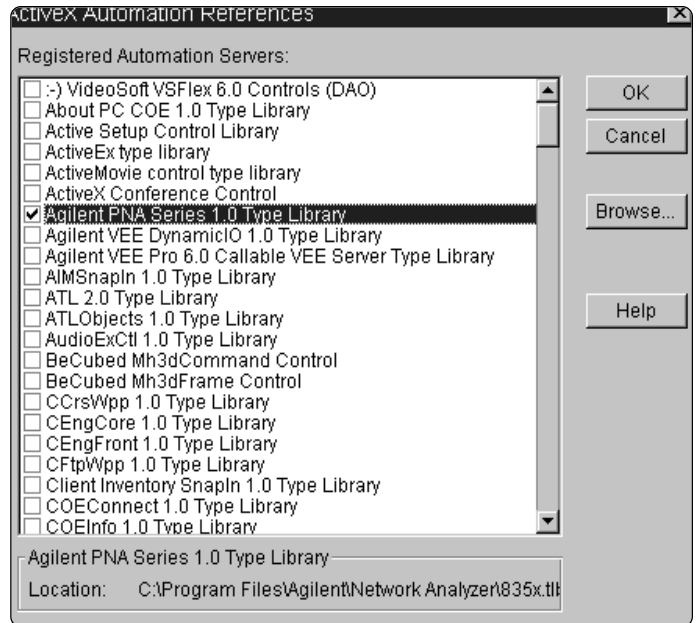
ActiveX Automation References

Registered Automation Servers:

:-) VideoSoft VSFlex 6.0 Controls (DAO)
About PC COE 1.0 Type Library
Active Setup Control Library
ActiveEx type library
ActiveMovie control type library
ActiveX Conference Control
Agilent PNA Series 1.0 Type Library
Agilent VEE DynamicIO 1.0 Type Library
Agilent VEE Pro 6.0 Callable VEE Server Type Library
AIMSnapIn 1.0 Type Library
ATL 2.0 Type Library
ATLObjects 1.0 Type Library
AudioExCtl 1.0 Type Library
BeCubed Mh3dCommand Control
BeCubed Mh3dFrame Control
CCrsWpp 1.0 Type Library
CEngCore 1.0 Type Library
CEngFront 1.0 Type Library
CFtpWpp 1.0 Type Library
Client Inventory SnapIn 1.0 Type Library
COEConnect 1.0 Type Library
COEInfo 1.0 Type Library

OK
Cancel
Browse...
Help

Agilent PNA Series 1.0 Type Library
Location: C:\Program Files\Agilent\Network Analyzer\835x.tlb